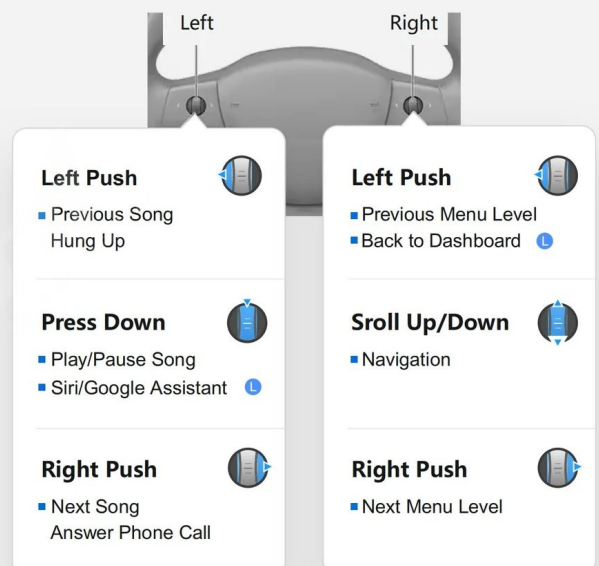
Left

Right

Left Push

■ Previous Song
Hung Up

Press Down

■ Play/Pause Song
■ Siri/Google Assistant L

Right Push

■ Next Song
Answer Phone Call

Left Push

■ Previous Menu Level
■ Back to Dashboard L

Sroll Up/Down

■ Navigation

Right Push

■ Next Menu Level